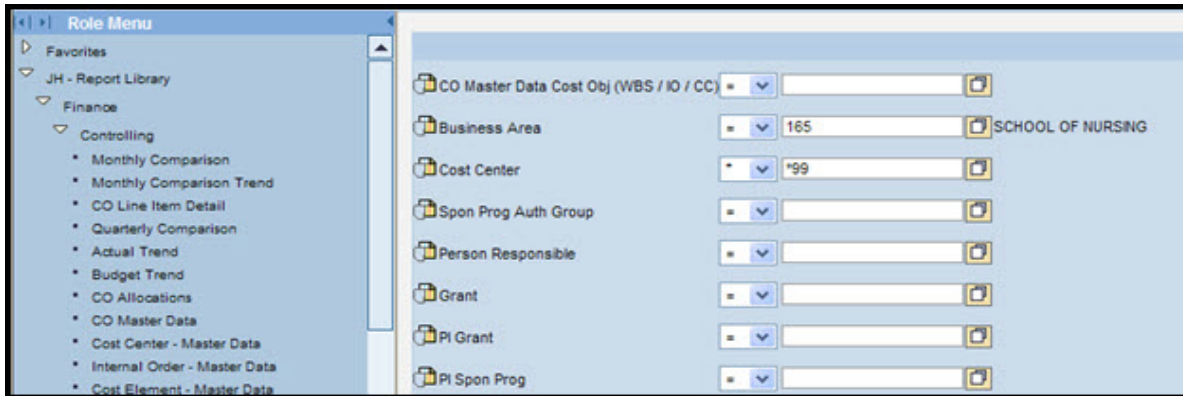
Role Menu

Favorites

JH - Report Library

Finance

Controlling

* Monthly Comparison
* Monthly Comparison Trend
* CO Line Item Detail
* Quarterly Comparison
* Actual Trend
* Budget Trend
* CO Allocations
* CO Master Data
* Cost Center - Master Data
* Internal Order - Master Data
* Cost Element - Master Data

CO Master Data Cost Obj (WBS / IO / CC) =

Business Area = 165 SCHOOL OF NURSING

Cost Center * *99

Spon Prog Auth Group =

Person Responsible =

Grant =

PI Grant =

PI Spon Prog =